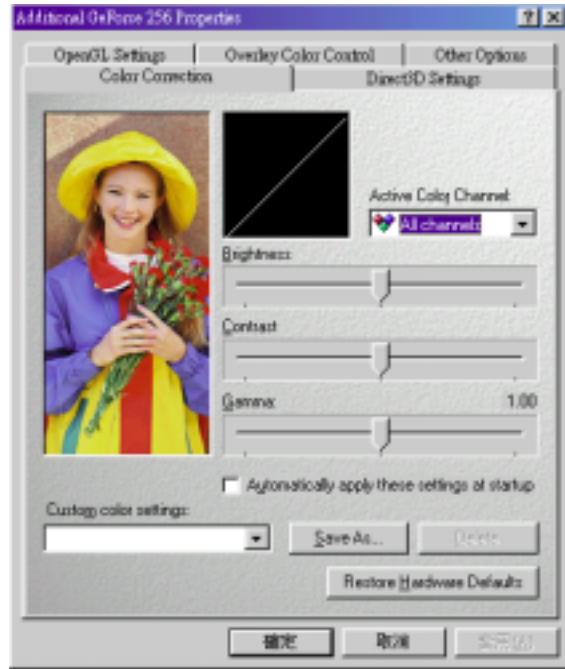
Additional GeForce 256 Properties

? X

OpenGL Settings | Overlay Color Control | Other Options

Color Correction | Direct3D Settings

Active Color Channel

All channels

Brightness:

Contrast:

Gamma: 1.00

Automatically apply these settings at startup

Custom color settings:

Save As...

Delete

Restore Hardware Defaults

確定

取消

套用(A)